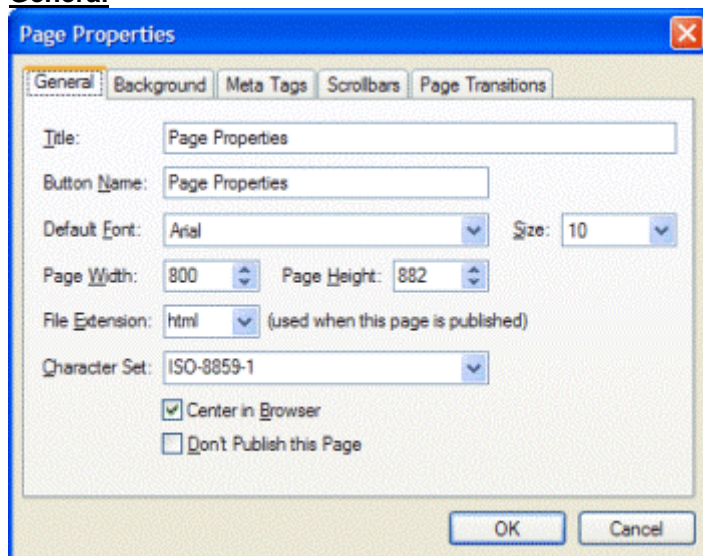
General

Page Properties

General | Background | Meta Tags | Scrollbars | Page Transitions

Title: Page Properties

Button Name: Page Properties

Default Font: Arial

Size: 10

Page Width: 800

Page Height: 882

File Extension: html

(used when this page is published)

Character Set: ISO-8859-1

Center in Browser

Don't Publish this Page

OK

Cancel